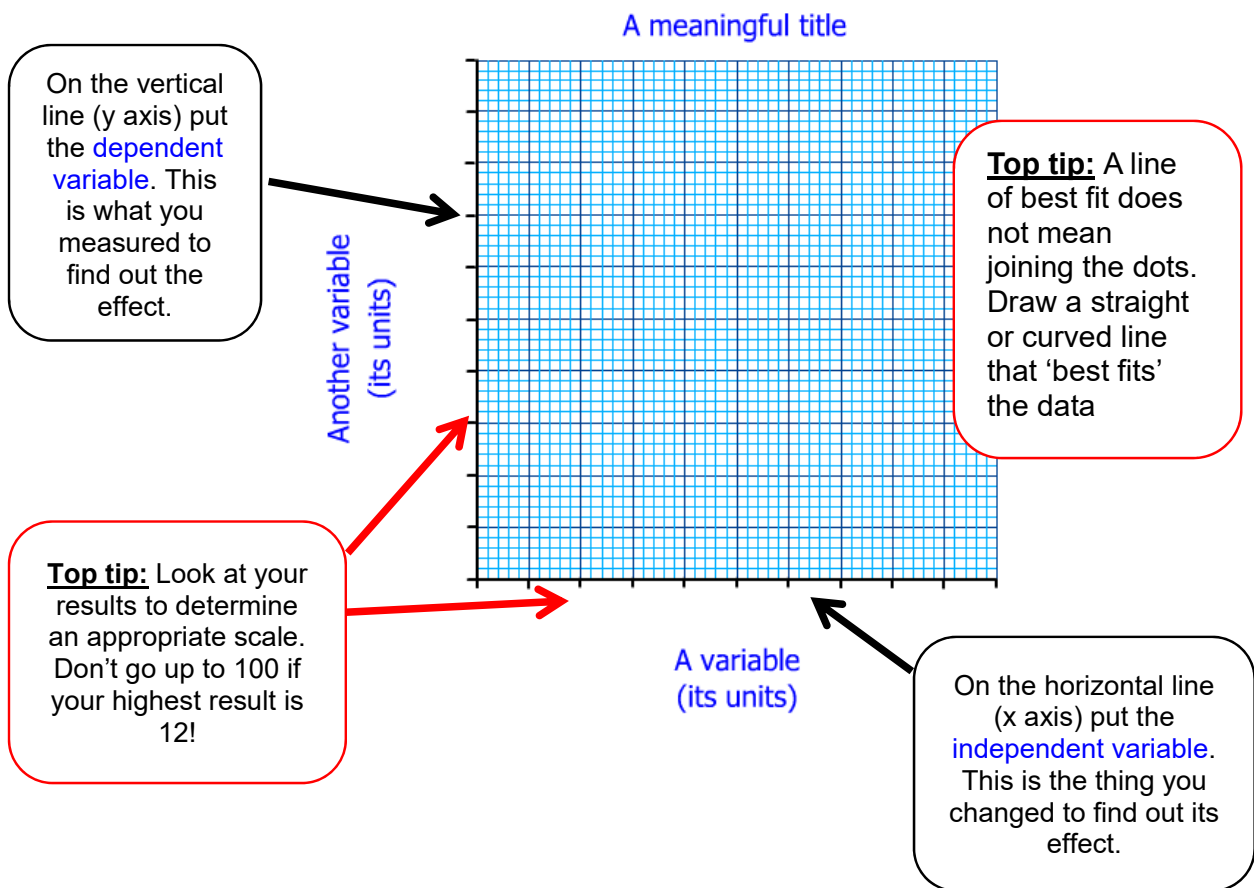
A meaningful title

On the vertical line (y axis) put the dependent variable. This is what you measured to find out the effect.

Another variable
(its units)

Top tip: A line of best fit does not mean joining the dots. Draw a straight or curved line that 'best fits' the data

Top tip: Look at your results to determine an appropriate scale. Don't go up to 100 if your highest result is 12!

A variable
(its units)

On the horizontal line (x axis) put the independent variable. This is the thing you changed to find out its effect.